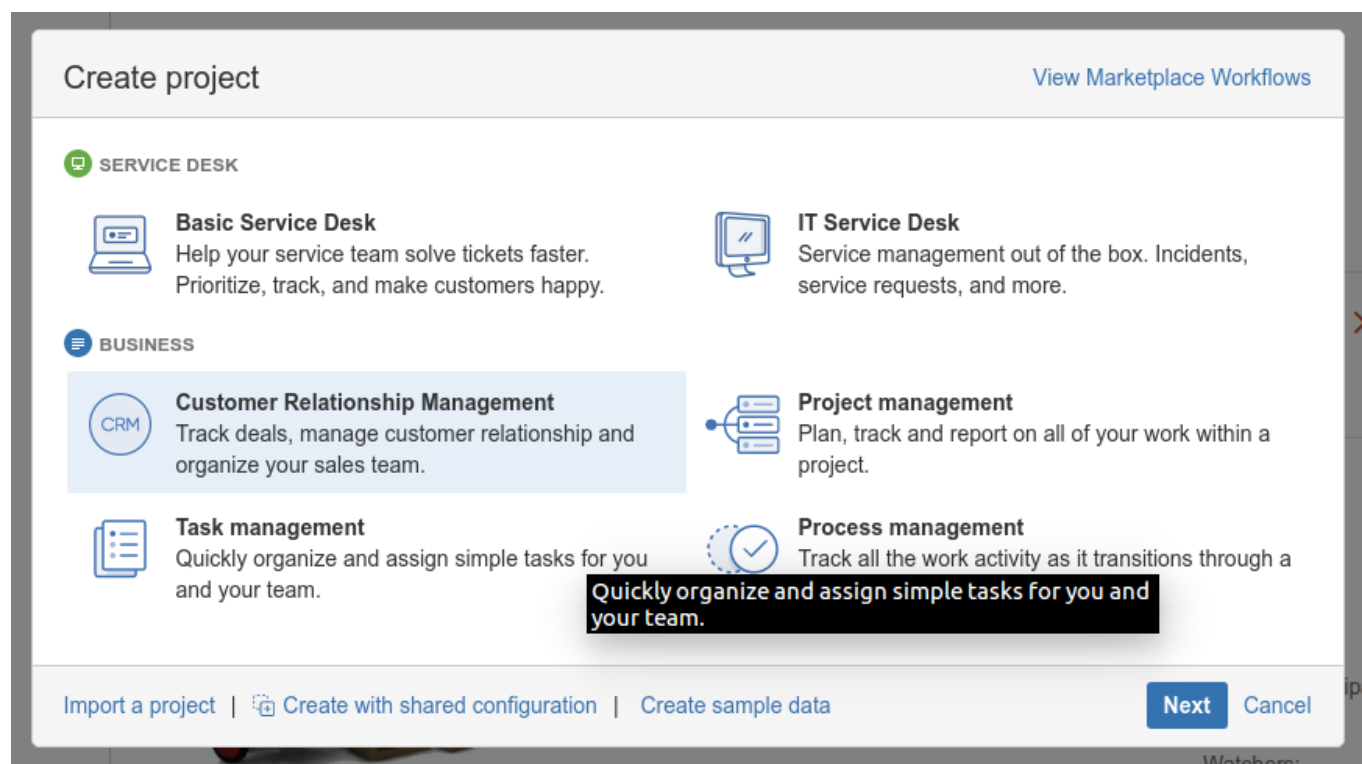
Create project

View Marketplace Workflows

SERVICE DESK

Basic Service Desk
Help your service team solve tickets faster. Prioritize, track, and make customers happy.

IT Service Desk
Service management out of the box. Incidents, service requests, and more.

BUSINESS

CRM

Customer Relationship Management
Track deals, manage customer relationship and organize your sales team.

Project management
Plan, track and report on all of your work within a project.

Task management
Quickly organize and assign simple tasks for you and your team.

Process management
Track all the work activity as it transitions through a

Quickly organize and assign simple tasks for you and your team.

Import a project | Create with shared configuration | Create sample data

Next Cancel

ip

Watchers: